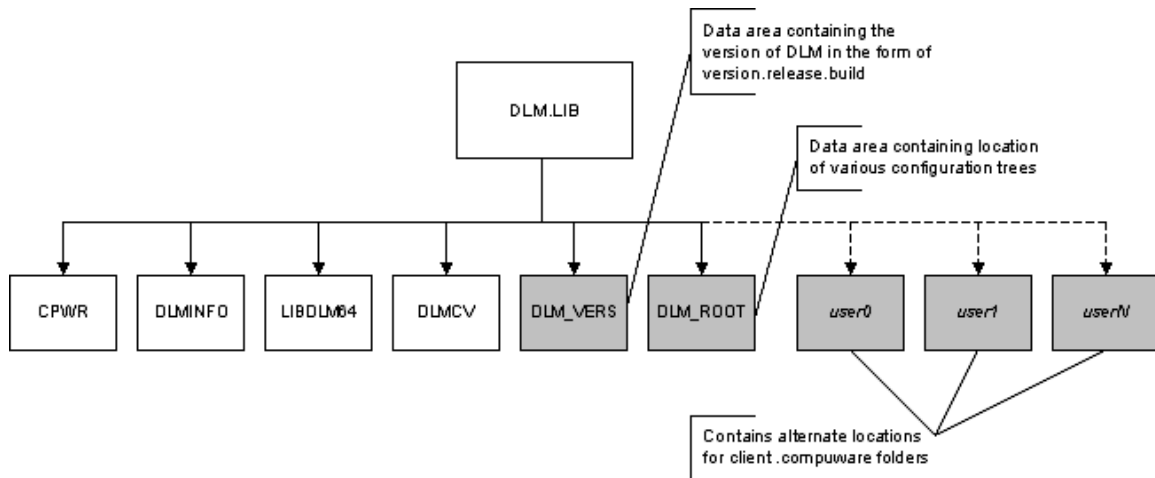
Data area containing the version of DLM in the form of version.release.build

DLM.LIB

Data area containing location of various configuration trees

CPWR

DLMINFO

LIBDLM64

DLMCV

DLM_VERS

DLM_ROOT

user0

user1

userN

Contains alternate locations for client .compuware folders